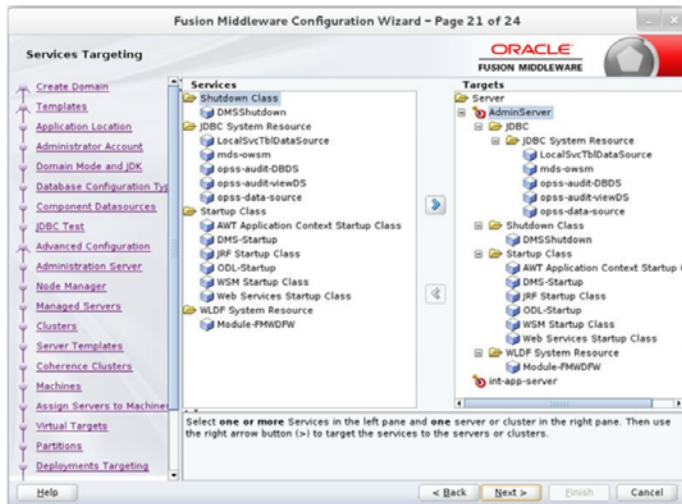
Fusion Middleware Configuration Wizard - Page 21 of 24

Services Targeting

ORACLE
FUSION MIDDLEWARE

Create Domain
Templates
Application Location
Administrator Account
Domain Mode and JDK
Database Configuration Typ
Component Datasources
JDBC Test
Advanced Configuration
Administration Server
Node Manager
Managed Servers
Clusters
Server Templates
Coherence Clusters
Machines
Assign Servers to Machine
Virtual Targets
Partitions
Deployments Targeting

Services
Shutdown Class
DMSShutdown
JDBC System Resource
LocalSvcTblDataSource
mds-owsm
opss-audit-DBDS
opss-audit-viewDS
opss-data-source
Startup Class
AWT Application Context Startup Class
DMS-Startup
JRF Startup Class
ODL-Startup
WSM Startup Class
Web Services Startup Class
WLDF System Resource
Module-FMWDFW

Targets
Server
AdminServer
JDBC
JDBC System Resource
LocalSvcTblDataSource
mds-owsm
opss-audit-DBDS
opss-audit-viewDS
opss-data-source
Shutdown Class
DMSShutdown
Startup Class
AWT Application Context Startup C
DMS-Startup
JRF Startup Class
ODL-Startup
WSM Startup Class
Web Services Startup Class
WLDF System Resource
Module-FMWDFW
int-app-server

Select one or more Services in the left pane and one server or cluster in the right pane. Then use the right arrow button (>) to target the services to the servers or clusters.

Help
< Back
Next >
Finish
Cancel